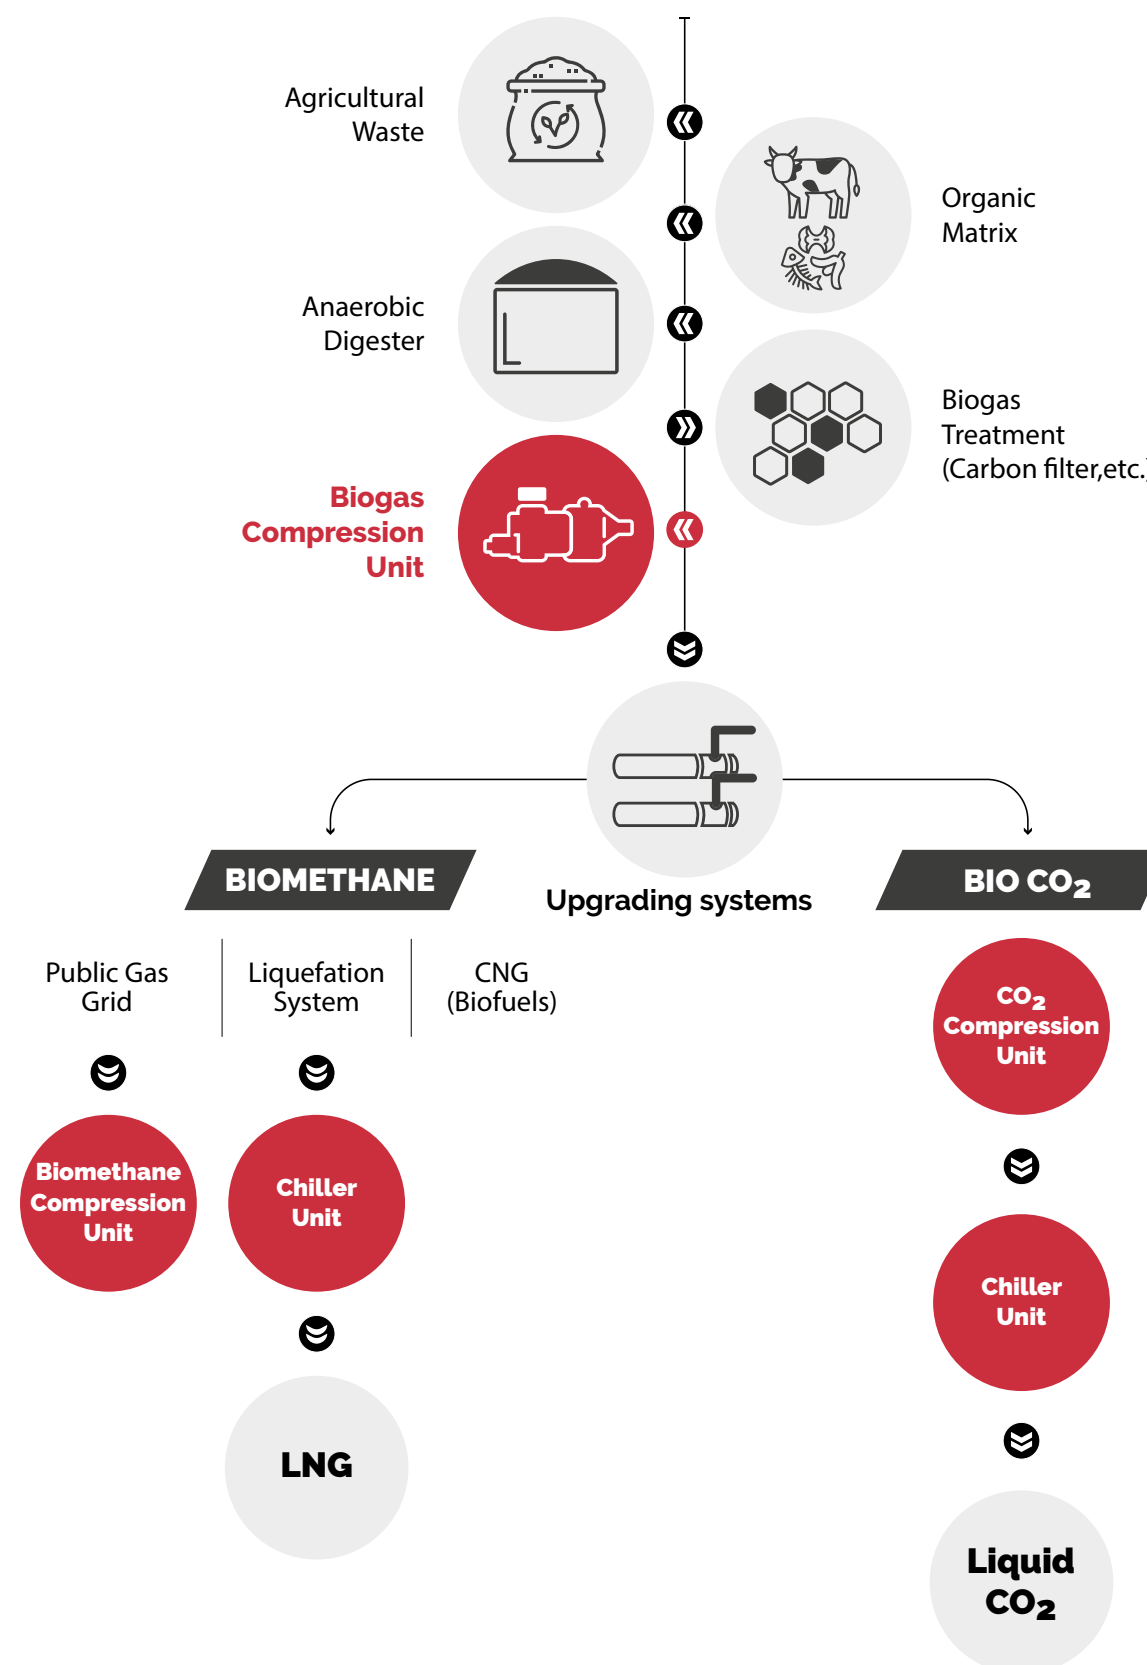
Agricultural Waste

Organic Matrix

Anaerobic Digester

Biogas Treatment (Carbon filter,etc.)

Biogas Compression Unit

Upgrading systems

BIOMETHANE

BIO $CO_2$

Public Gas Grid

Liquefation System

CNG (Biofuels)

$CO_2$ Compression Unit

Biomethane Compression Unit

Chiller Unit

Chiller Unit

LNG

Liquid $CO_2$